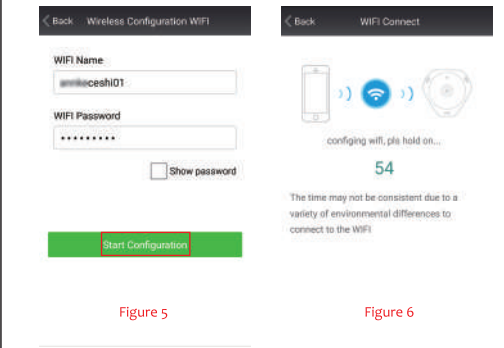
Back Wireless Configuration WIFI

WIFI Name

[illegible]ceshi01

WIFI Password

•••••••••

Show password

Start Configuration

Figure 5

Back WIFI Connect

configing wifi, pls hold on...

54

The time may not be consistent due to a variety of environmental differences to connect to the WIFI

Figure 6